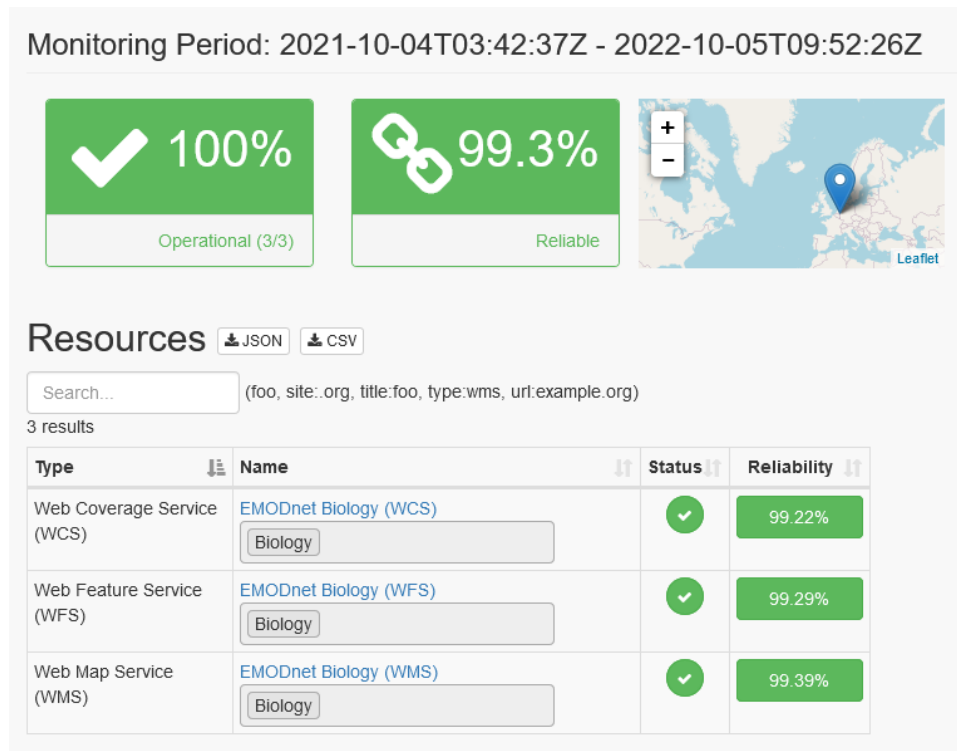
Monitoring Period: 2021-10-04T03:42:37Z - 2022-10-05T09:52:26Z

100%

Operational (3/3)

99.3%

Reliable

+
−

Leaflet

Resources JSON CSV

Search...

(foo, site:.org, title:foo, type:wms, url:example.org)

3 results

| Type | Name | Status | Reliability |
|---|---|---|---|
| Web Coverage Service (WCS) | EMODnet Biology (WCS) Biology | | 99.22% |
| Web Feature Service (WFS) | EMODnet Biology (WFS) Biology | | 99.29% |
| Web Map Service (WMS) | EMODnet Biology (WMS) Biology | | 99.39% |